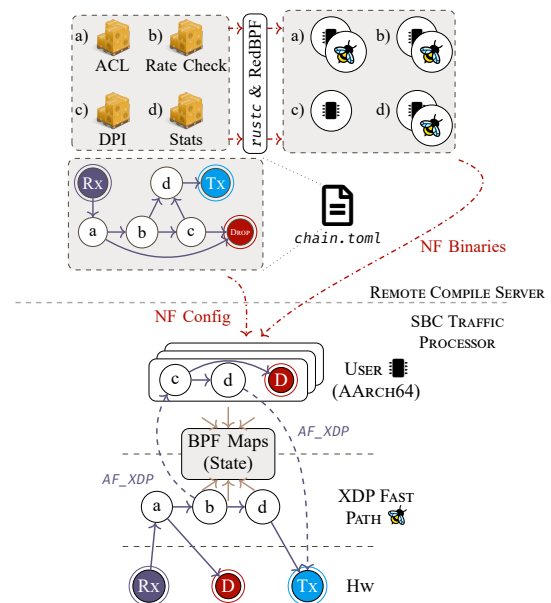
a) ACL
b) Rate Check
c) DPI
d) Stats

rustc & RedBPF

a) b) c) d)

Rx
d
Tx
a
b
c
Drop

chain.toml

NF Binaries

Remote Compile Server

NF Config

SBC Traffic Processor

c
d
D

User
(AArch64)

AF_XDP

BPF Maps
(State)

AF_XDP

a
b
d

XDP Fast Path

Rx
D
Tx

Hw